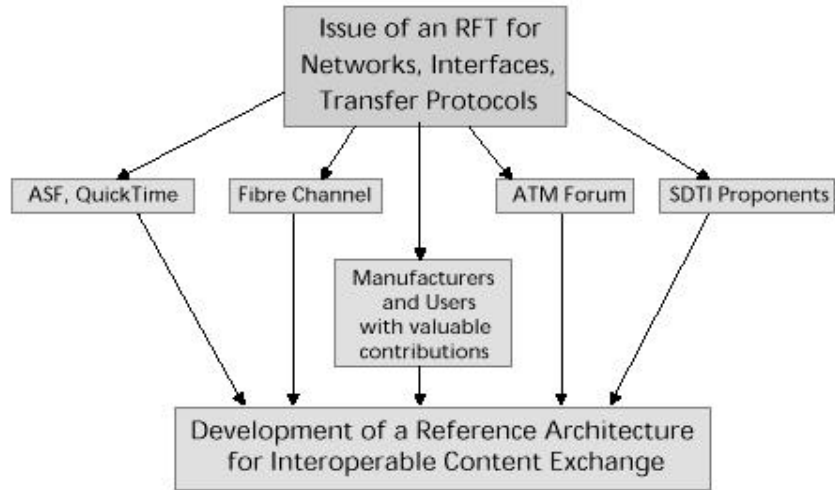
Issue of an RFT for Networks, Interfaces, Transfer Protocols

ASF, QuickTime

Fibre Channel

ATM Forum

SDTI Proponents

Manufacturers and Users with valuable contributions

Development of a Reference Architecture for Interoperable Content Exchange